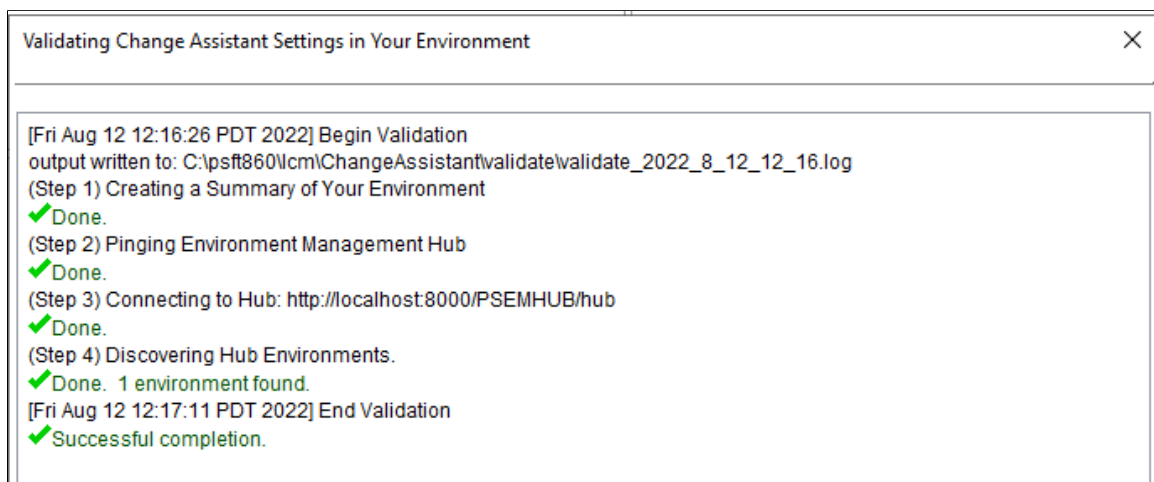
Validating Change Assistant Settings in Your Environment

×

[Fri Aug 12 12:16:26 PDT 2022] Begin Validation
output written to: C:\psft860\lcm\ChangeAssistant\validate\validate_2022_8_12_12_16.log
(Step 1) Creating a Summary of Your Environment
✔Done.
(Step 2) Pinging Environment Management Hub
✔Done.
(Step 3) Connecting to Hub: http://localhost:8000/PSEMHUB/hub
✔Done.
(Step 4) Discovering Hub Environments.
✔Done. 1 environment found.
[Fri Aug 12 12:17:11 PDT 2022] End Validation
✔Successful completion.